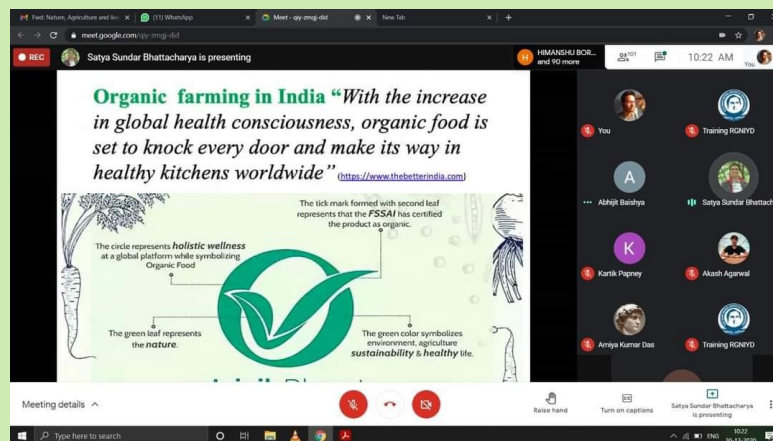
Fwd: Nature, Agriculture and Ac
(11) WhatsApp
Meet - qiy-zmgj-did
New Tab
meet.google.com/qiy-zmgj-did
REC
Satya Sundar Bhattacharya is presenting
HIMANSHU BOR... and 90 more
101
10:22 AM
You

Organic farming in India "With the increase in global health consciousness, organic food is set to knock every door and make its way in healthy kitchens worldwide" (https://www.thebetterindia.com)

The tick mark formed with second leaf represents that the FSSAI has certified the product as organic.

The circle represents holistic wellness at a global platform while symbolizing Organic Food

The green leaf represents the nature.

The green color symbolizes environment, agriculture sustainability & healthy life.

Jaivik Bharat

You
Training RGNIYD
Abhijit Baishya
Satya Sundar Bhattach
Kartik Papney
Akash Agarwal
Amiya Kumar Das
Training RGNIYD

Meeting details
Raise hand
Turn on captions
Satya Sundar Bhattacharya is presenting

Type here to search
ENG
10:22
20-12-2020